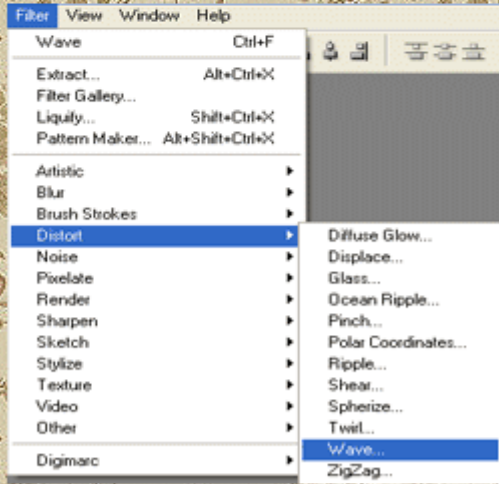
Filter View Window Help

Wave Ctrl+F

Extract... Alt+Ctrl+X
Filter Gallery...
Liquify... Shift+Ctrl+X
Pattern Maker... Alt+Shift+Ctrl+X

Artistic
Blur
Brush Strokes
Distort
Noise
Pixelate
Render
Sharpen
Sketch
Stylize
Texture
Video
Other

Digimarc

Diffuse Glow...
Displace...
Glass...
Ocean Ripple...
Pinch...
Polar Coordinates...
Ripple...
Shear...
Spherize...
Twirl...
Wave...
ZigZag...